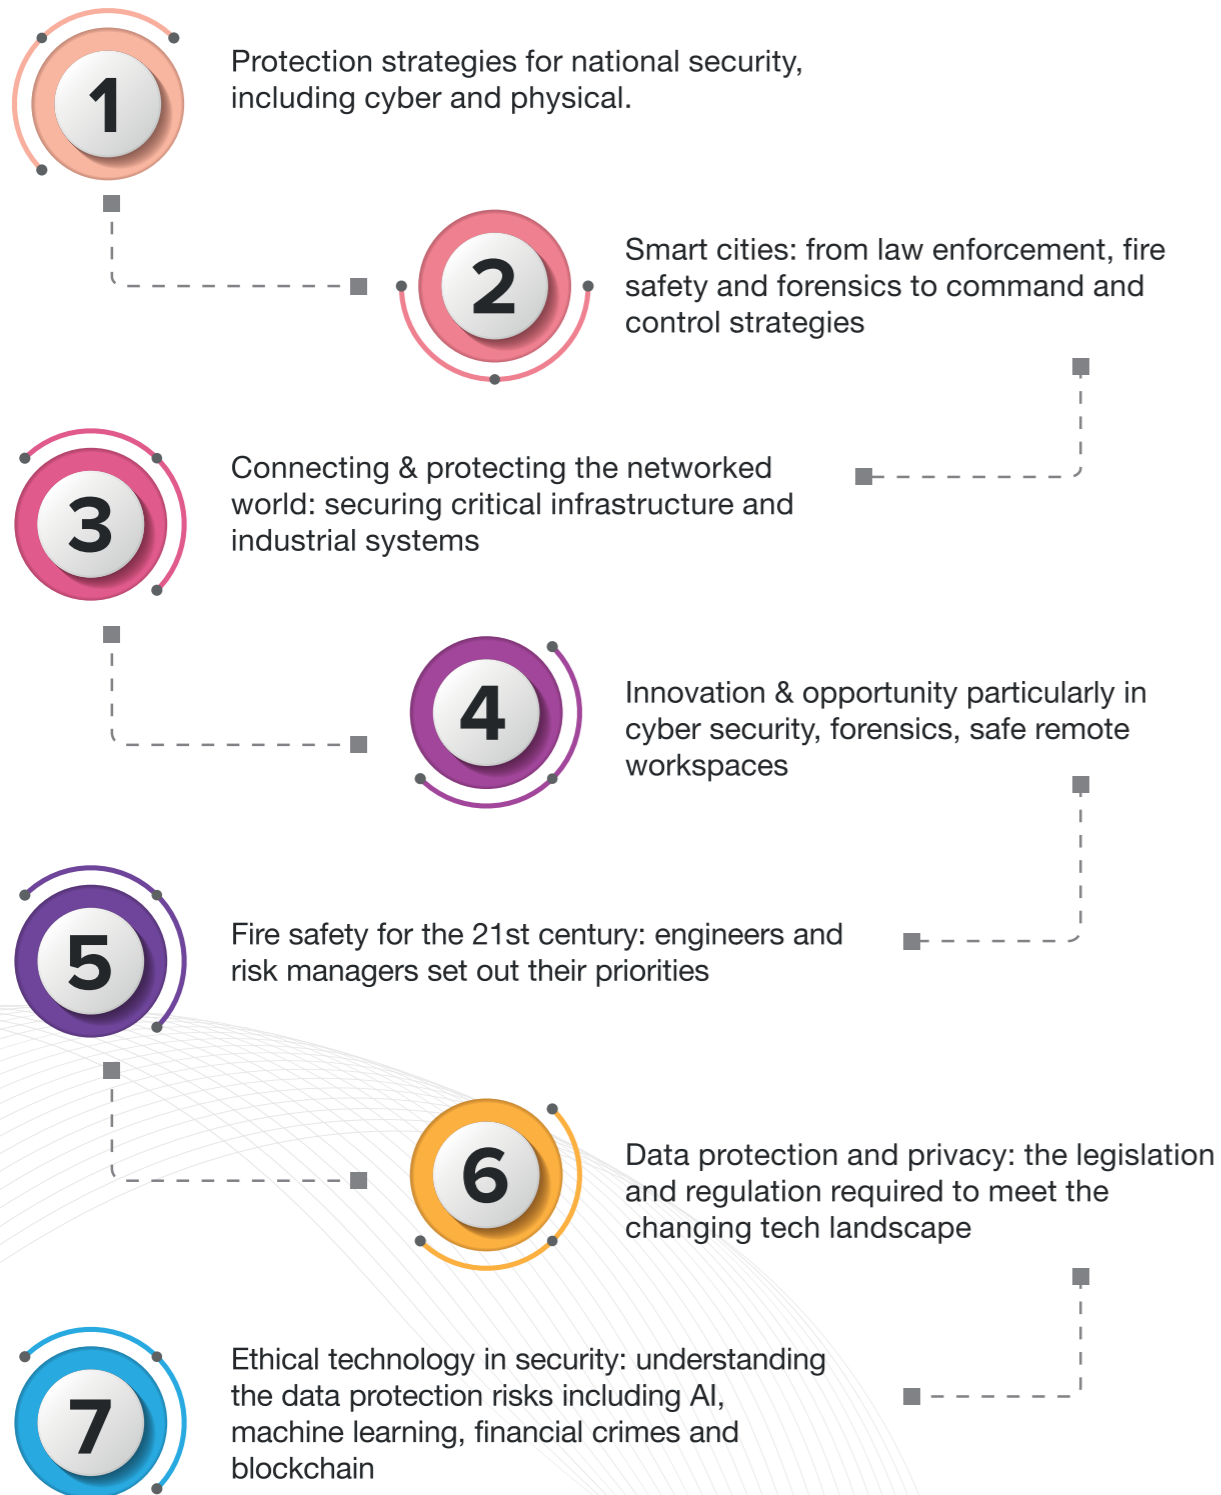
1

Protection strategies for national security, including cyber and physical.

2

Smart cities: from law enforcement, fire safety and forensics to command and control strategies

3

Connecting & protecting the networked world: securing critical infrastructure and industrial systems

4

Innovation & opportunity particularly in cyber security, forensics, safe remote workspaces

5

Fire safety for the 21st century: engineers and risk managers set out their priorities

6

Data protection and privacy: the legislation and regulation required to meet the changing tech landscape

7

Ethical technology in security: understanding the data protection risks including AI, machine learning, financial crimes and blockchain